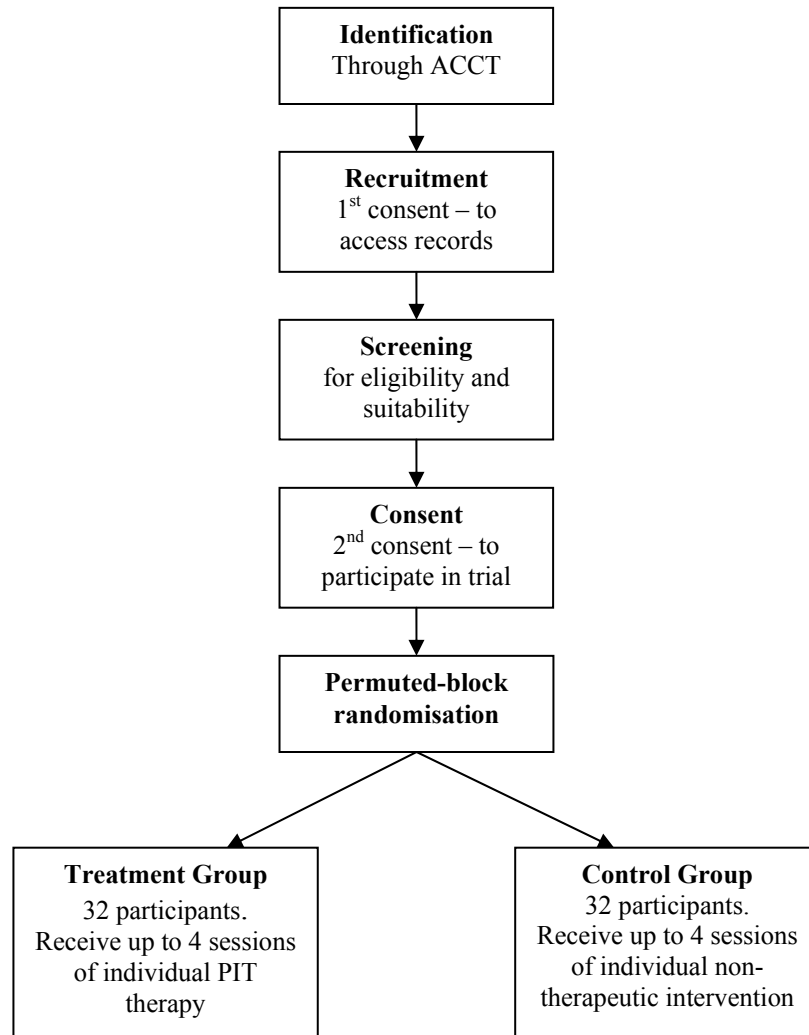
**Identification**
Through ACCT

**Recruitment**
1$^{st}$ consent – to access records

**Screening**
for eligibility and suitability

**Consent**
2$^{nd}$ consent – to participate in trial

**Permuted-block randomisation**

**Treatment Group**
32 participants. Receive up to 4 sessions of individual PIT therapy

**Control Group**
32 participants. Receive up to 4 sessions of individual non-therapeutic intervention